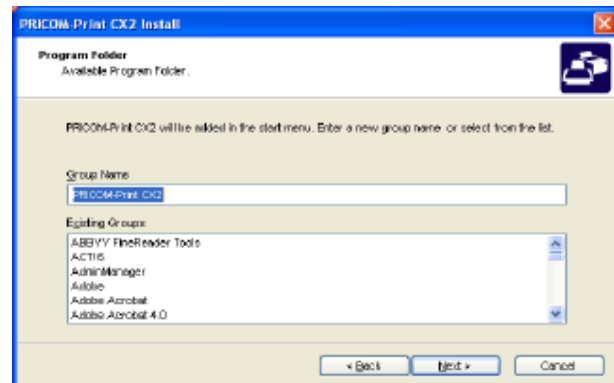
PRICOM-Print CX2 Install

Program Folder
Available Program Folder.

PRICOM-Print CX2 will be added in the start menu. Enter a new group name or select from the list.

Group Name
PRICOM-Print CX2

Existing Groups
ABBYY FineReader Tools
ACTIS
AdminManager
Adobe
Adobe Acrobat
Adobe Acrobat 4.0

< Back
Next >
Cancel